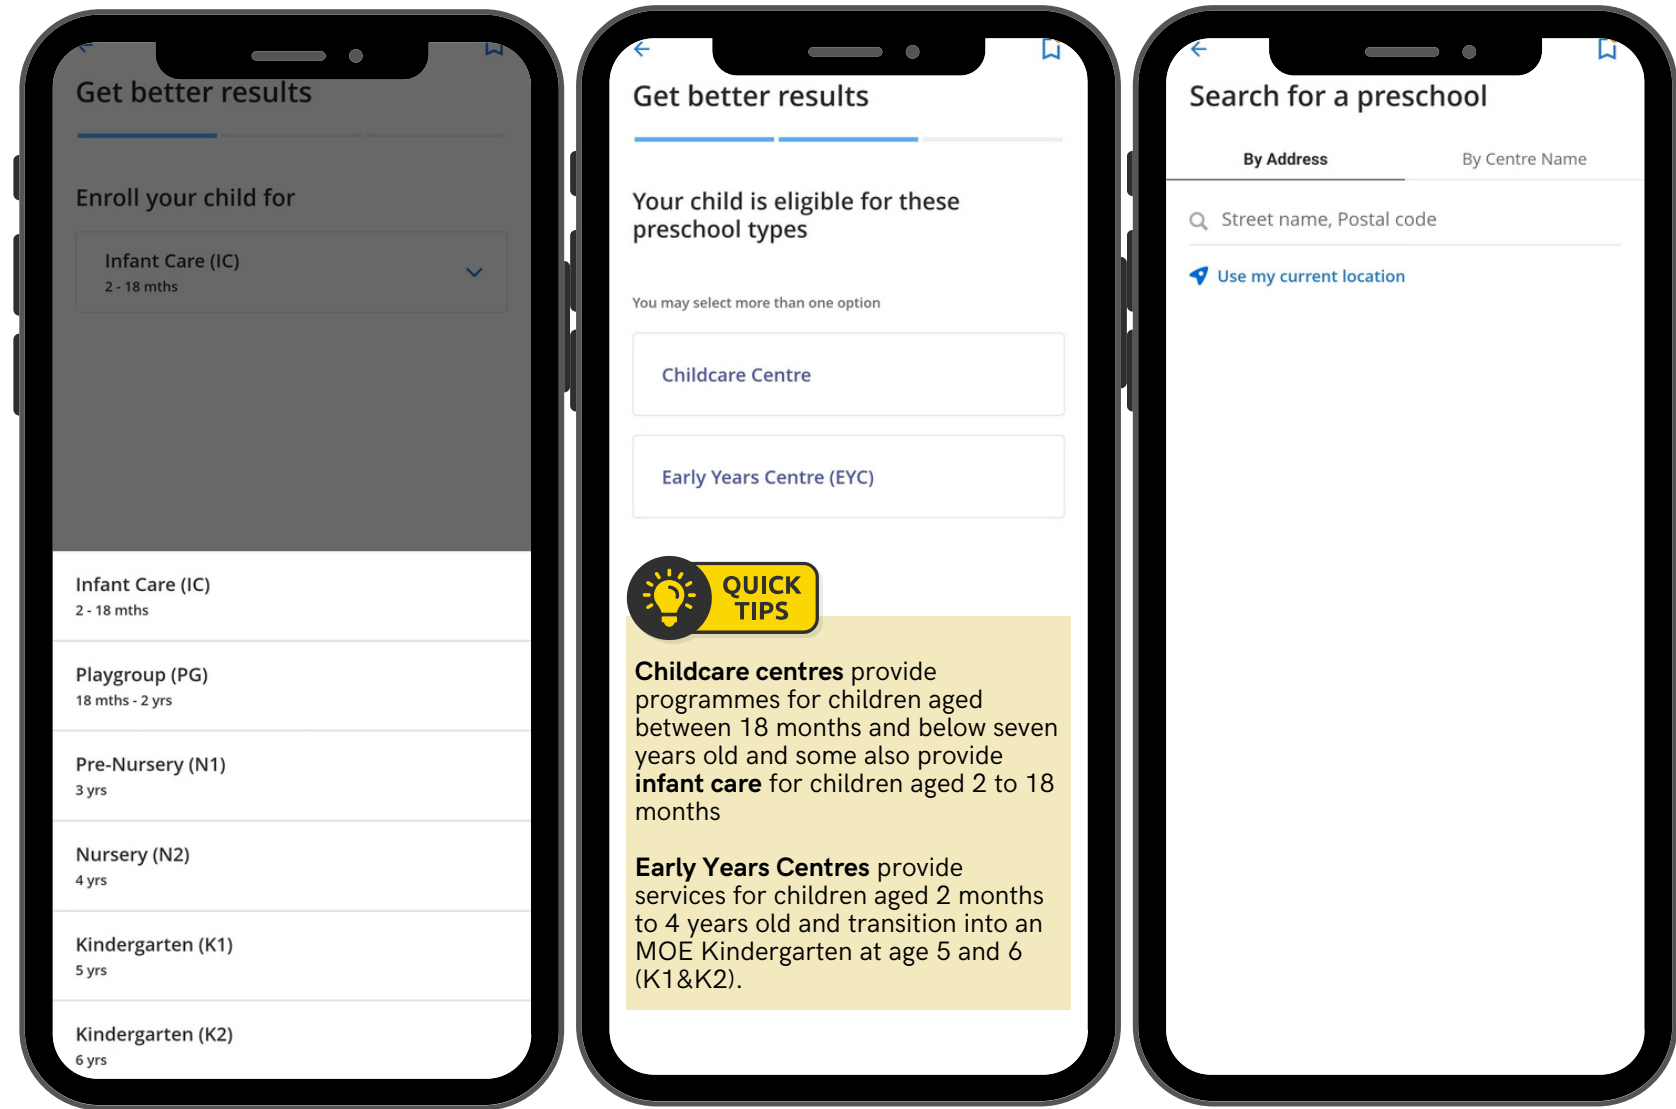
Get better results

Enroll your child for

Infant Care (IC)
2 - 18 mths

Infant Care (IC)
2 - 18 mths

Playgroup (PG)
18 mths - 2 yrs

Pre-Nursery (N1)
3 yrs

Nursery (N2)
4 yrs

Kindergarten (K1)
5 yrs

Kindergarten (K2)
6 yrs

Get better results

Your child is eligible for these preschool types

You may select more than one option

Childcare Centre

Early Years Centre (EYC)

QUICK TIPS

**Childcare centres** provide programmes for children aged between 18 months and below seven years old and some also provide **infant care** for children aged 2 to 18 months

**Early Years Centres** provide services for children aged 2 months to 4 years old and transition into an MOE Kindergarten at age 5 and 6 (K1&K2).

Search for a preschool

By Address

By Centre Name

Street name, Postal code

Use my current location